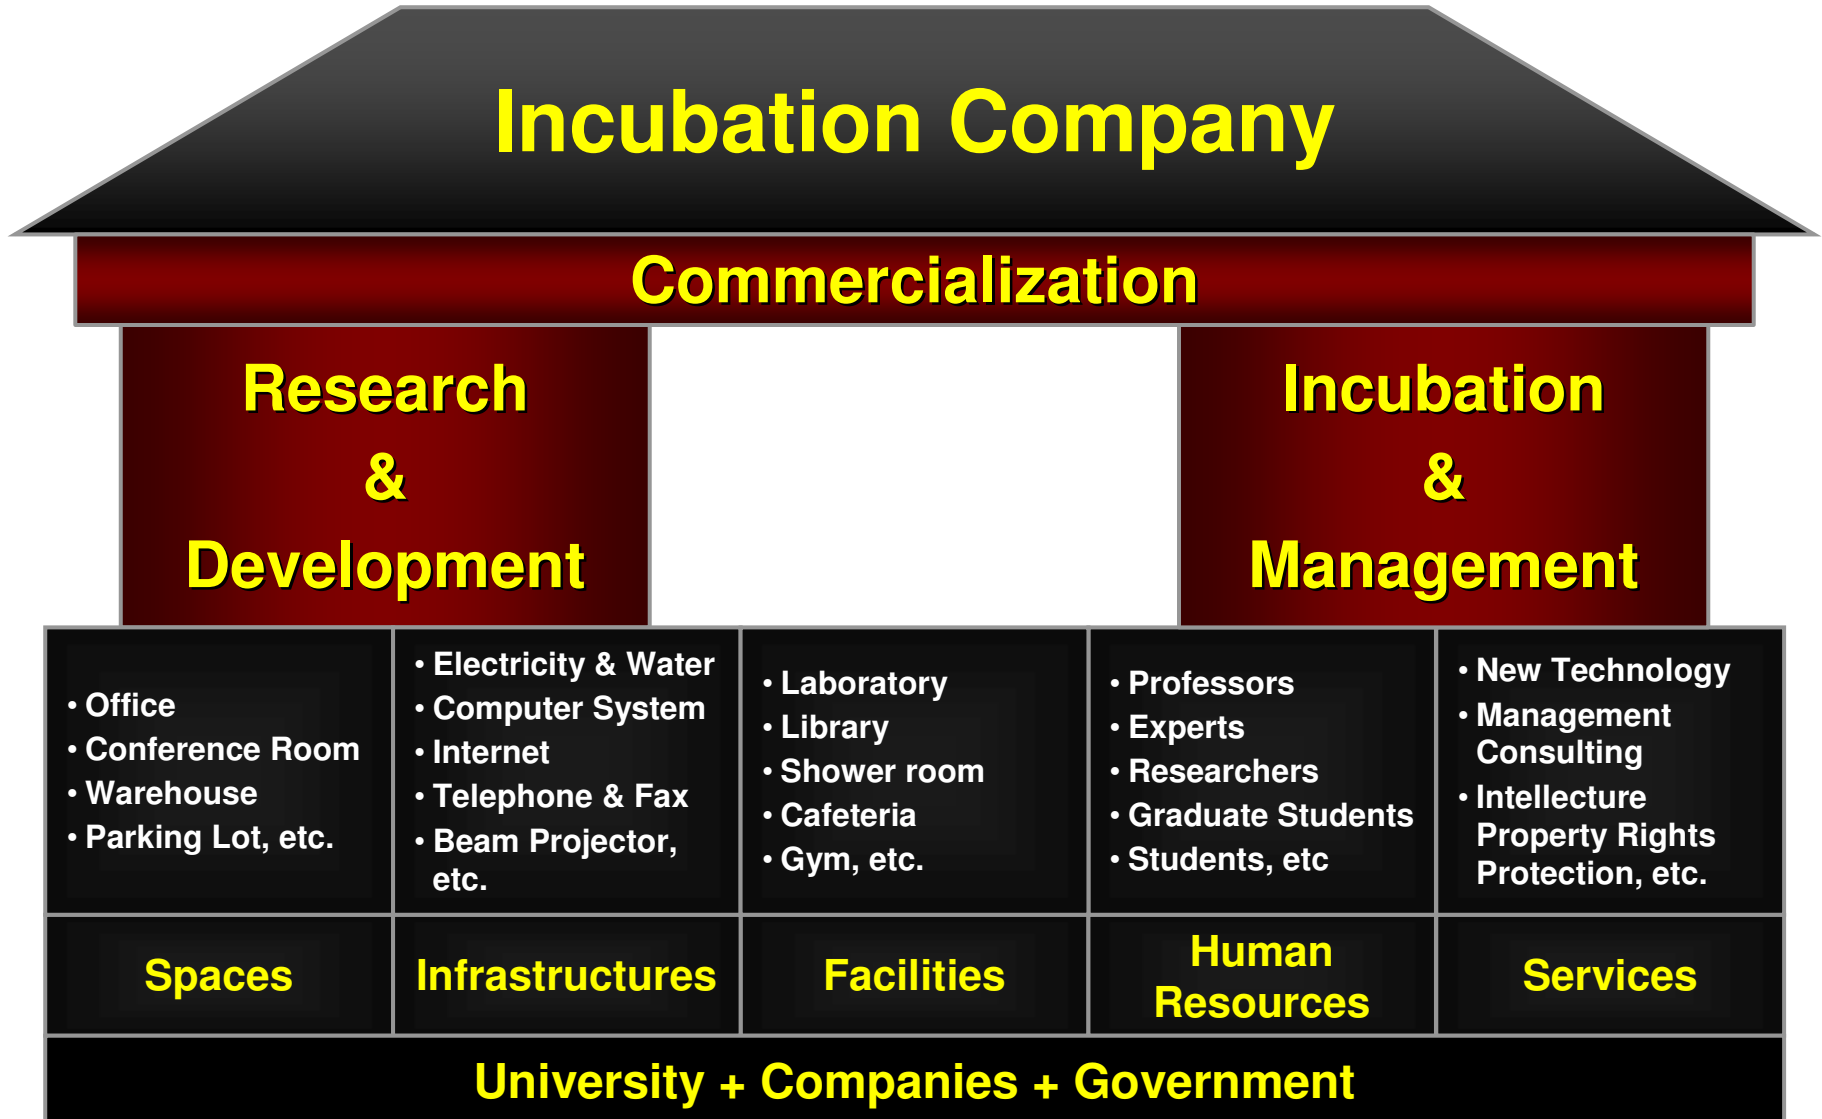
Incubation Company

Commercialization

Research & Development

Incubation & Management

| • Office<br>• Conference Room<br>• Warehouse<br>• Parking Lot, etc. | • Electricity & Water<br>• Computer System<br>• Internet<br>• Telephone & Fax<br>• Beam Projector, etc. | • Laboratory<br>• Library<br>• Shower room<br>• Cafeteria<br>• Gym, etc. | • Professors<br>• Experts<br>• Researchers<br>• Graduate Students<br>• Students, etc | • New Technology<br>• Management Consulting<br>• Intellecture Property Rights Protection, etc. |
|---|---|---|---|---|
| Spaces | Infrastructures | Facilities | Human Resources | Services |

University + Companies + Government